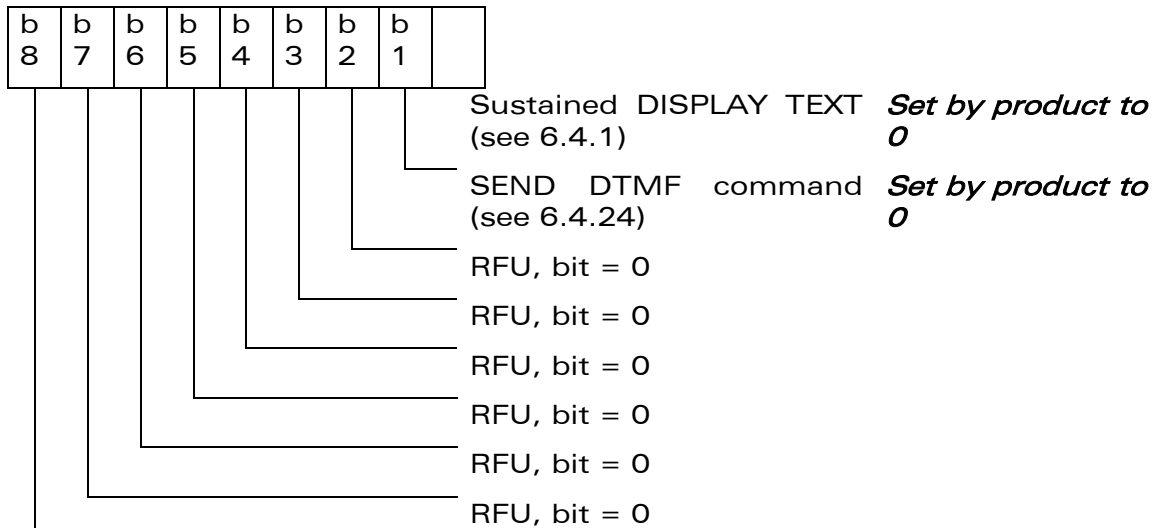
| b 8 | b 7 | b 6 | b 5 | b 4 | b 3 | b 2 | b 1 | |
|---|---|---|---|---|---|---|---|---|

Sustained DISPLAY TEXT (see 6.4.1) *Set by product to 0*

SEND DTMF command (see 6.4.24) *Set by product to 0*

RFU, bit = 0

RFU, bit = 0

RFU, bit = 0

RFU, bit = 0

RFU, bit = 0

RFU, bit = 0